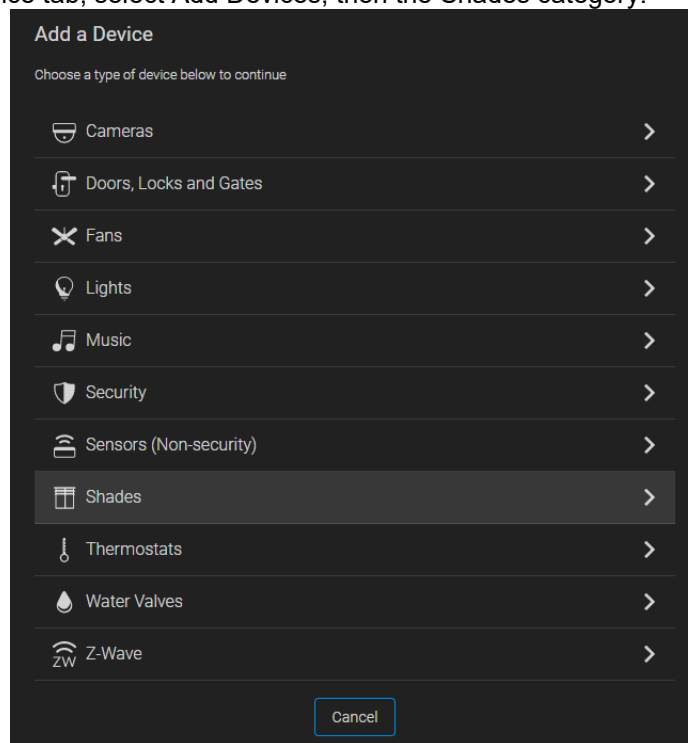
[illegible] tab, select Add Devices, then the Shades category.

Add a Device

Choose a type of device below to continue

Cameras

Doors, Locks and Gates

Fans

Lights

Music

Security

Sensors (Non-security)

Shades

Thermostats

Water Valves

ZW Z-Wave

Cancel